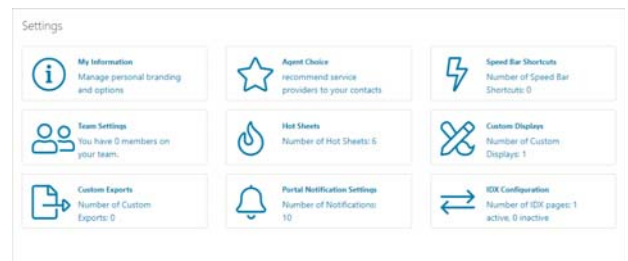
Settings

My Information
Manage personal branding and options

Agent Choice
recommend service providers to your contacts

Speed Bar Shortcuts
Number of Speed Bar Shortcuts: 0

Team Settings
You have 0 members on your team.

Hot Sheets
Number of Hot Sheets: 6

Custom Displays
Number of Custom Displays: 1

Custom Exports
Number of Custom Exports: 0

Portal Notification Settings
Number of Notifications: 10

IDX Configuration
Number of IDX pages: 1 active, 0 inactive